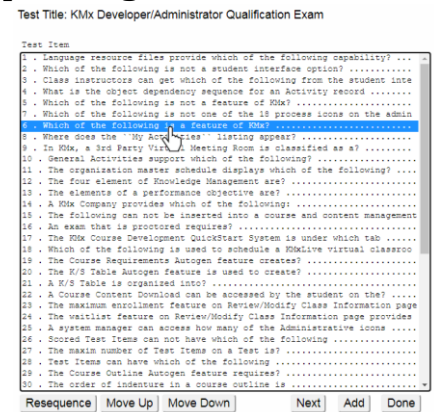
Test Title: KMx Developer/Administrator Qualification Exam

Test Item
1 . Language resource files provide which of the following capability? ...
2 . Which of the following is not a student interface option? ...........
3 . Class instructors can get which of the following from the student inte
4 . What is the object dependency sequence for an Activity record .........
5 . Which of the following is not a feature of KMx? .......................
7 . Which of the following is not one of the 18 process icons on the admin
8 . Which of the following is a feature of KMx? ..........................
9 . Where does the "My Acc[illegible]ories" listing appear? ........................
9 . In KMx, a 3rd Party Vir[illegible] Meeting Room is classified as a? .........
0 . General Activities support which of the following? ....................
11 . The organization master schedule displays which of the following? ....
12 . The four element of Knowledge Management are? ........................
13 . The elements of a performance objective are? .........................
14 . A KMx Company provides which of the following: .......................
15 . The following can not be inserted into a course and content management
16 . An exam that is proctored requires? ..................................
17 . The KMx Course Development QuickStart System is under which tab .......
18 . Which of the following is used to schedule a KMxLive virtual classroo
19 . The Course Requirements Autogen feature creates? .....................
20 . The K/S Table Autogen feature is used to create? .....................
21 . A K/S Table is organized into? ........................................
22 . A Course Content Download can be accessed by the student on the? .....
23 . The maximum enrollment feature on Review/Modify Class Information page
25 . The waitlist feature on Review/Modify Class Information page provides
25 . A system manager can access how many of the Administrative icons .....
26 . Scored Test Items can not have which of the following ................
27 . The maxim number of Test Items on a Test is? .........................
28 . Test Items can have which of the following ...........................
29 . The Course Outline Autogen feature requires? .........................
30 . The order of indenture in a course outline is ........................

Resequence | Move Up | Move Down | Next | Add | Done